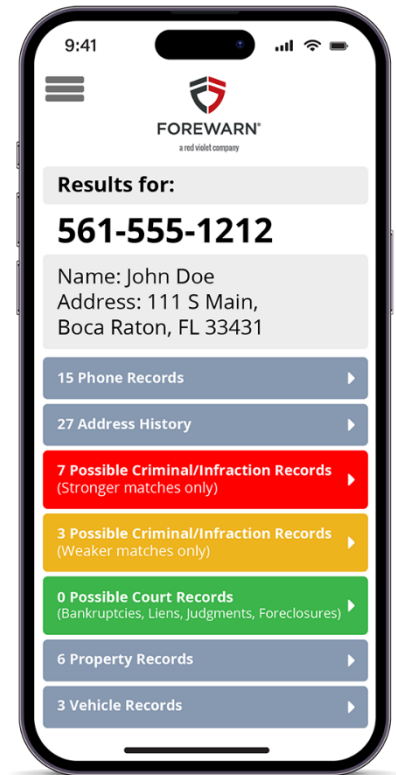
9:41

FOREWARN®
a red violet company

Results for:

561-555-1212

Name: John Doe
Address: 111 S Main, Boca Raton, FL 33431

15 Phone Records

27 Address History

7 Possible Criminal/Infraction Records
(Stronger matches only)

3 Possible Criminal/Infraction Records
(Weaker matches only)

0 Possible Court Records
(Bankruptcies, Liens, Judgments, Foreclosures)

6 Property Records

3 Vehicle Records